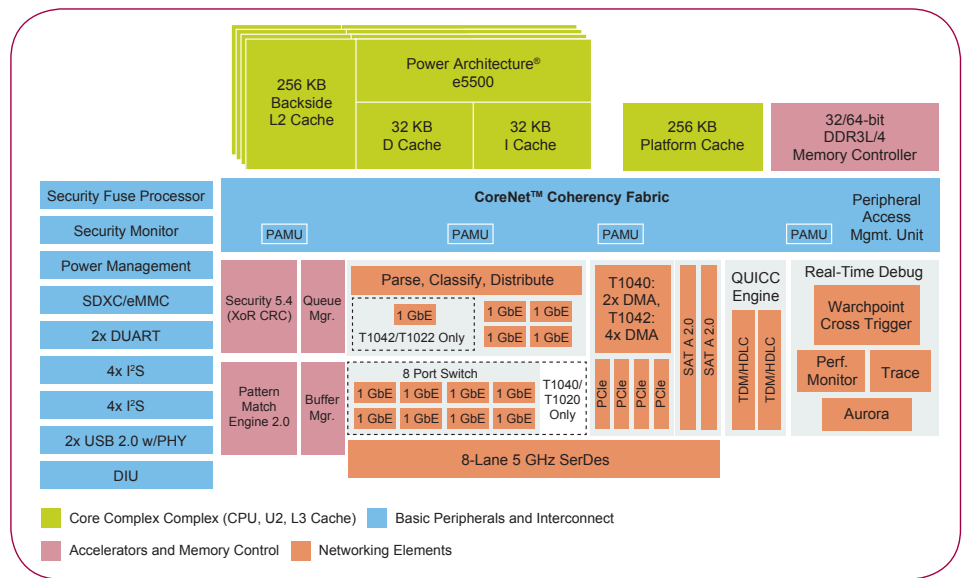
256 KB Backside L2 Cache

Power Architecture® e5500

32 KB D Cache

32 KB I Cache

256 KB Platform Cache

32/64-bit DDR3L/4 Memory Controller

Security Fuse Processor

Security Monitor

Power Management

SDXC/eMMC

2x DUART

4x I²S

4x I²S

2x USB 2.0 w/PHY

DIU

CoreNet™ Coherency Fabric

Peripheral Access Mgmt. Unit

PAMU

PAMU

PAMU

PAMU

Security 5.4 (XoR CRC)

Queue Mgr.

Parse, Classify, Distribute

1 GbE

T1042/T1022 Only

1 GbE

1 GbE

1 GbE

1 GbE

T1040: 2x DMA, T1042: 4x DMA

SAT A 2.0

SAT A 2.0

QUICC Engine

Real-Time Debug

Warchpoint Cross Trigger

Pattern Match Engine 2.0

Buffer Mgr.

8 Port Switch

1 GbE

1 GbE

1 GbE

1 GbE

1 GbE

1 GbE

1 GbE

1 GbE

T1040/ T1020 Only

PCIe

PCIe

PCIe

PCIe

TDM/HDLC

TDM/HDLC

Perf. Monitor

Trace

Aurora

8-Lane 5 GHz SerDes

Core Complex Complex (CPU, U2, L3 Cache)

Basic Peripherals and Interconnect

Accelerators and Memory Control

Networking Elements